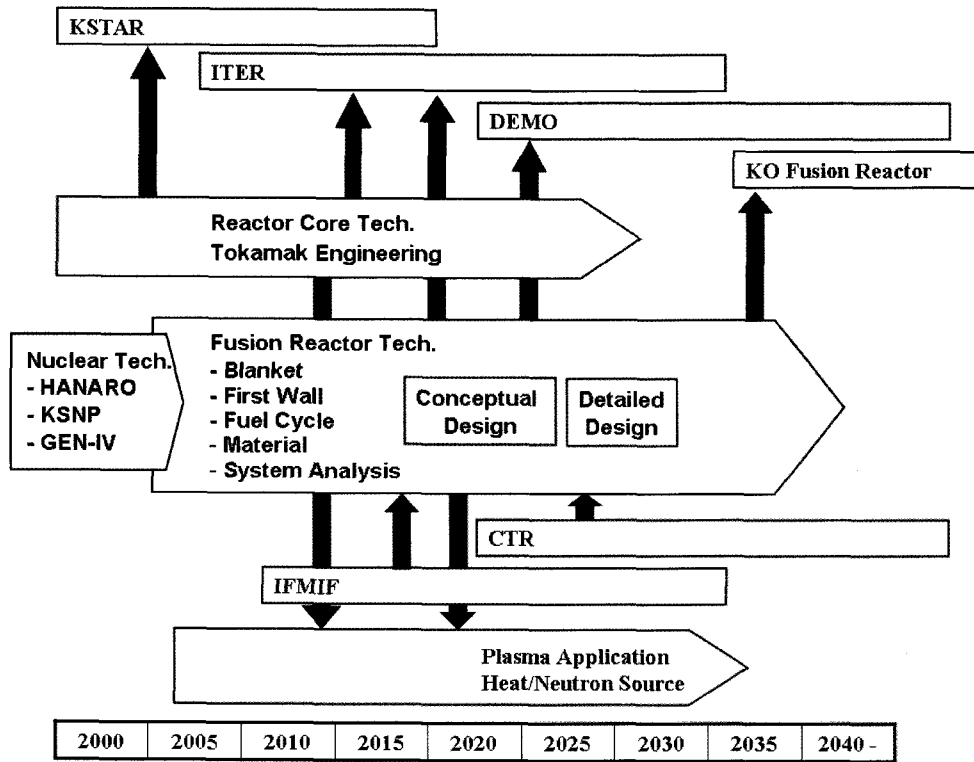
KSTAR

ITER

DEMO

KO Fusion Reactor

Reactor Core Tech.
Tokamak Engineering

Nuclear Tech.
- HANARO
- KSNP
- GEN-IV

Fusion Reactor Tech.
- Blanket
- First Wall
- Fuel Cycle
- Material
- System Analysis

Conceptual Design

Detailed Design

CTR

IFMIF

Plasma Application
Heat/Neutron Source

| 2000 | 2005 | 2010 | 2015 | 2020 | 2025 | 2030 | 2035 | 2040 - |
|---|---|---|---|---|---|---|---|---|